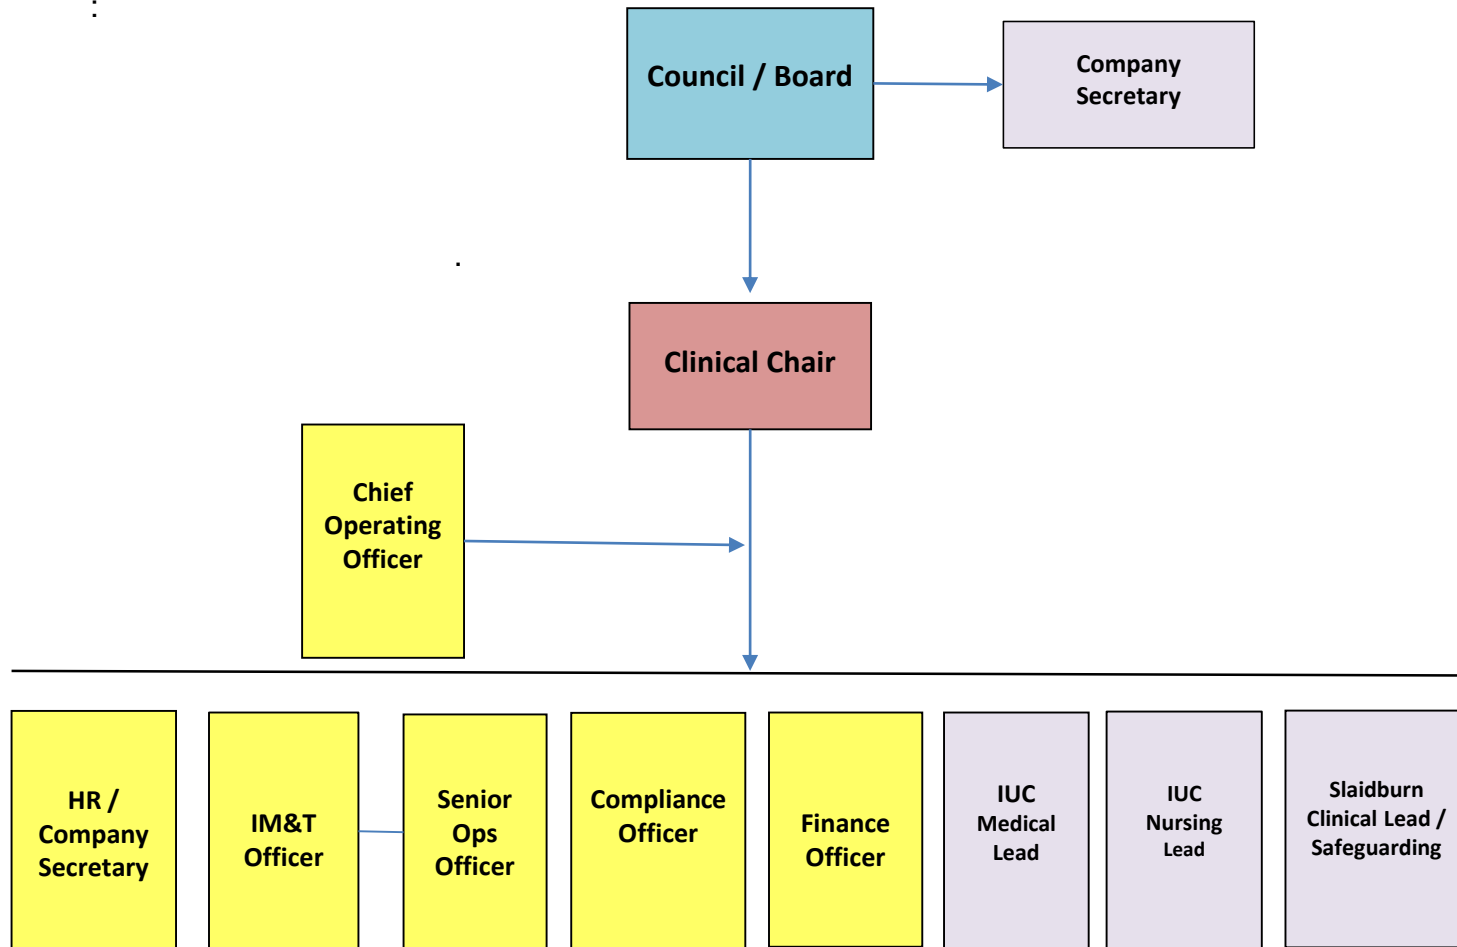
Council / Board

Company Secretary

Clinical Chair

Chief Operating Officer

HR / Company Secretary

IM&T Officer

Senior Ops Officer

Compliance Officer

Finance Officer

IUC Medical Lead

IUC Nursing Lead

Slaidburn Clinical Lead / Safeguarding